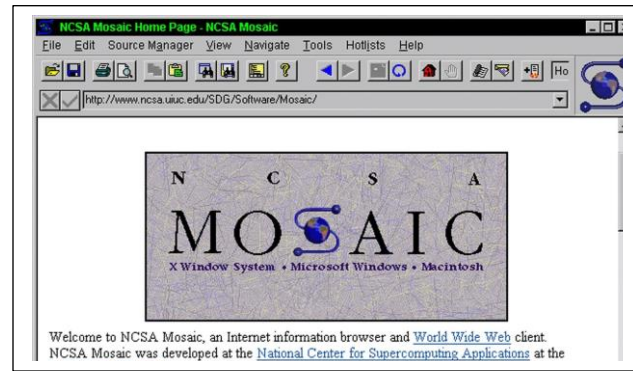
NCSA Mosaic Home Page - NCSA Mosaic

File Edit Source Manager View Navigate Tools Hotlists Help

Ho

http://www.ncsa.uiuc.edu/SDG/Software/Mosaic/

N C S A

MOSAIC

X Window System • Microsoft Windows • Macintosh

Welcome to NCSA Mosaic, an Internet information browser and World Wide Web client. NCSA Mosaic was developed at the National Center for Supercomputing Applications at the